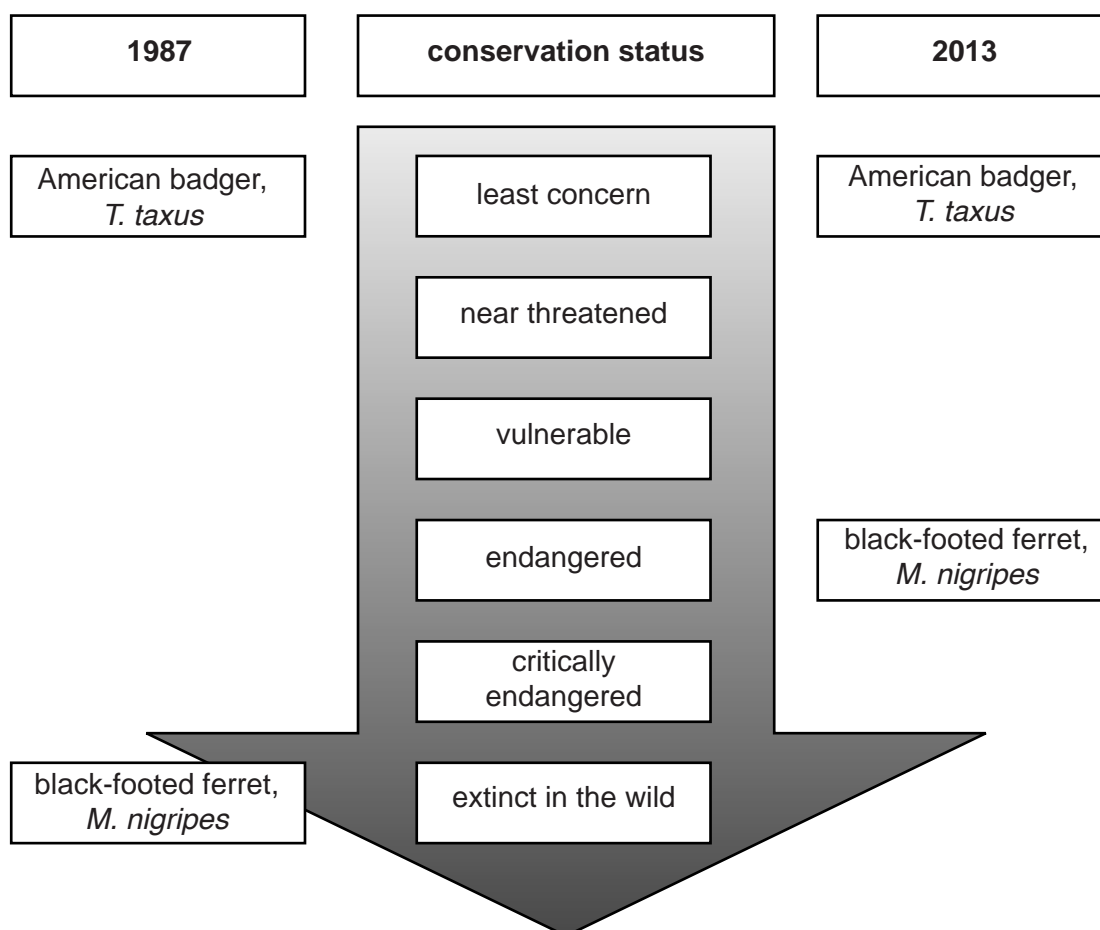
1987

conservation status

2013

American badger, *T. taxus*

least concern

American badger, *T. taxus*

near threatened

vulnerable

endangered

black-footed ferret, *M. nigripes*

critically endangered

black-footed ferret, *M. nigripes*

extinct in the wild